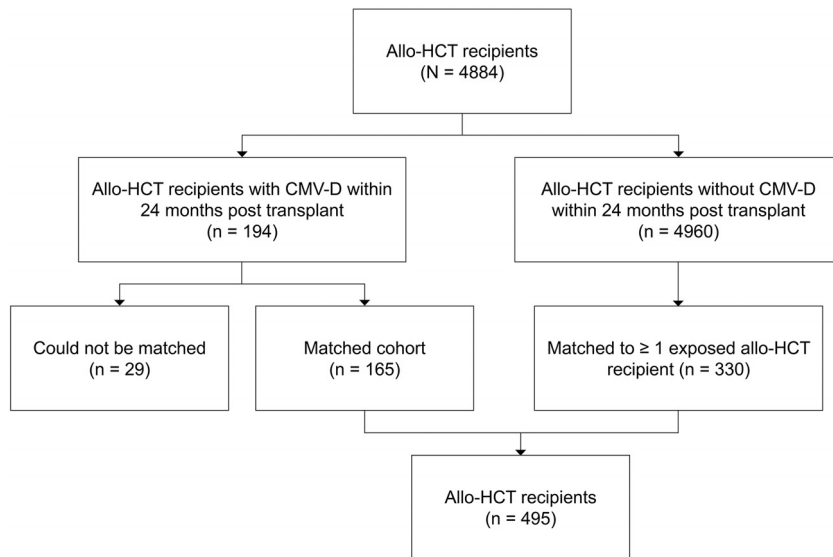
Allo-HCT recipients
(N = 4884)

Allo-HCT recipients with CMV-D within 24 months post transplant
(n = 194)

Allo-HCT recipients without CMV-D within 24 months post transplant
(n = 4960)

Could not be matched
(n = 29)

Matched cohort
(n = 165)

Matched to ≥ 1 exposed allo-HCT recipient (n = 330)

Allo-HCT recipients
(n = 495)